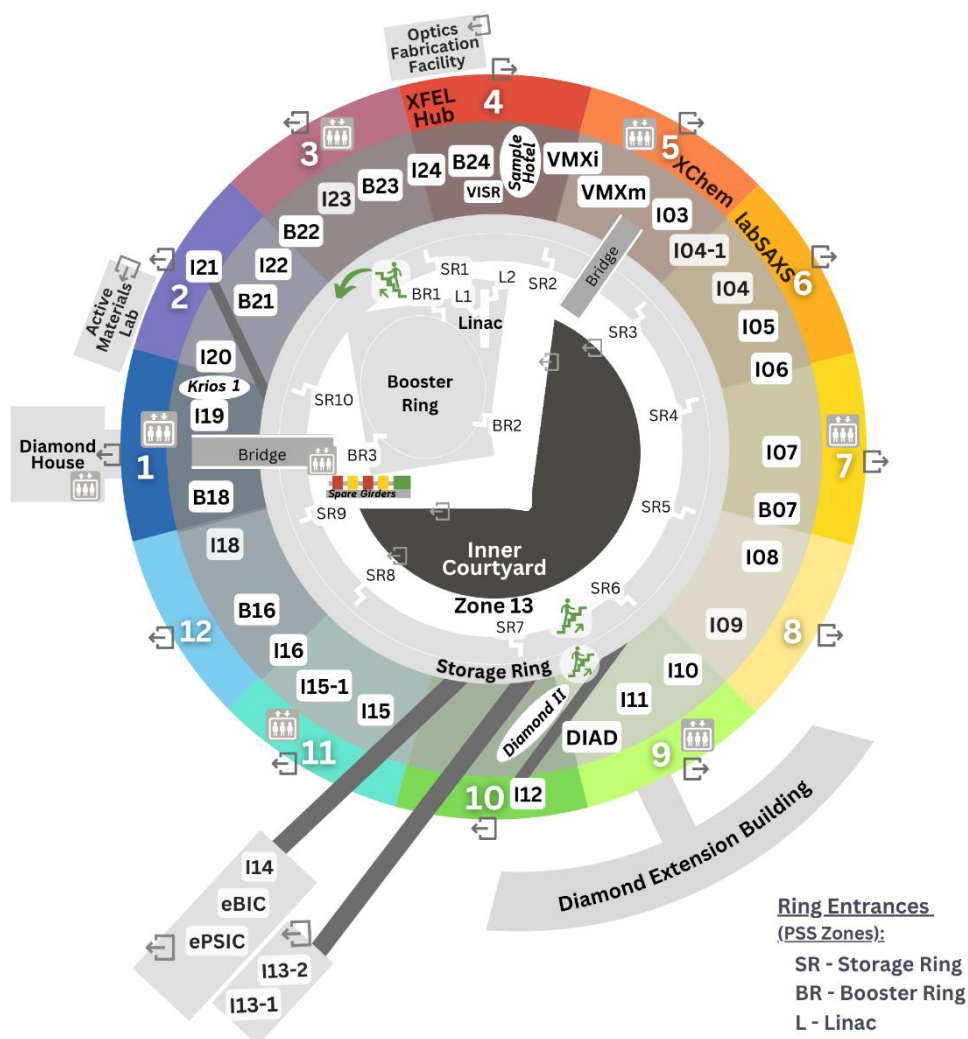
Optics Fabrication Facility

XFEL Hub
4
3
5
XChem
labSAXS
6
I24
B24
VISR
Sample Hotel
VMXi
VMXm
B23
I23
I03
B22
I04-1
I22
I21
2
Active Materials Lab
SR1
L2
SR2
Bridge
BR1
L1
Linac
B21
I04
I05
SR3
I20
Krios 1
I06
Booster Ring
SR10
I19
SR4
BR2
I07
7
Diamond House
1
Bridge
BR3
Spare Girders
B07
B18
SR9
SR5
I18
Inner Courtyard
I08
SR8
SR6
Zone 13
B16
I09
8
12
SR7
I16
Storage Ring
I10
I15-1
I15
Diamond II
I11
DIAD
11
9
10
I12
Diamond Extension Building
I14
eBIC
ePSIC
I13-2
I13-1

Ring Entrances
(PSS Zones):
SR - Storage Ring
BR - Booster Ring
L - Linac